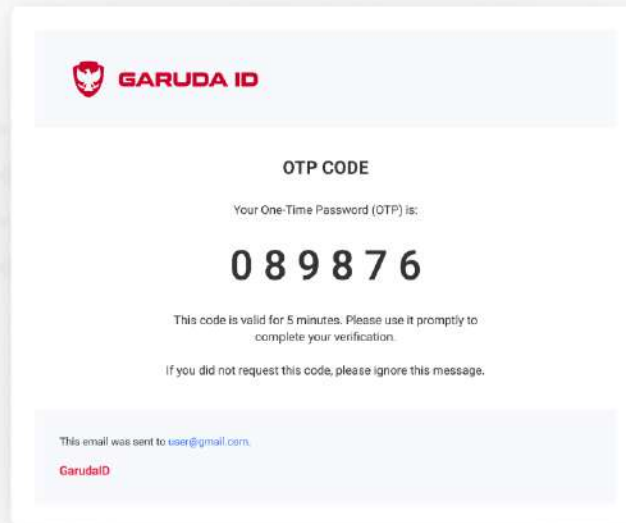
GARUDA ID

OTP CODE

Your One-Time Password (OTP) is:

0 8 9 8 7 6

This code is valid for 5 minutes. Please use it promptly to complete your verification.

If you did not request this code, please ignore this message.

This email was sent to user@gmail.com.

GarudaID